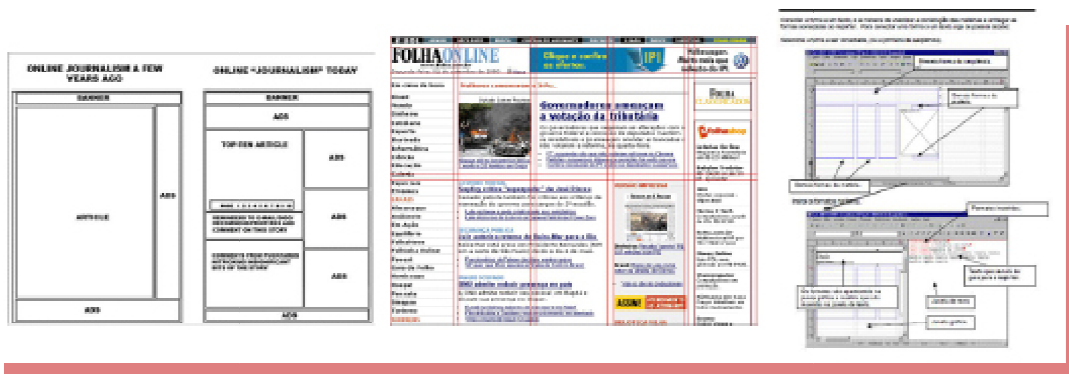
ONLINE JOURNALISM A FEW YEARS AGO

BANNER

ARTICLE

ADS

ADS

ONLINE "JOURNALISM" TODAY

BANNER

ADS

TOP TEN ARTICLE

ADS

ADS

ADS

REMEMBER TO E-MAIL/DIGG/ RECOMMEND/FAVORITE AND COMMENT ON THIS STORY

COMMENTS FROM PEOPLE WHO HAVEN'T READ MORE THAN BITS OF THE STORY

ADS

FOLHA ONLINE

Governadores ameaçam a votação da tributária

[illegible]